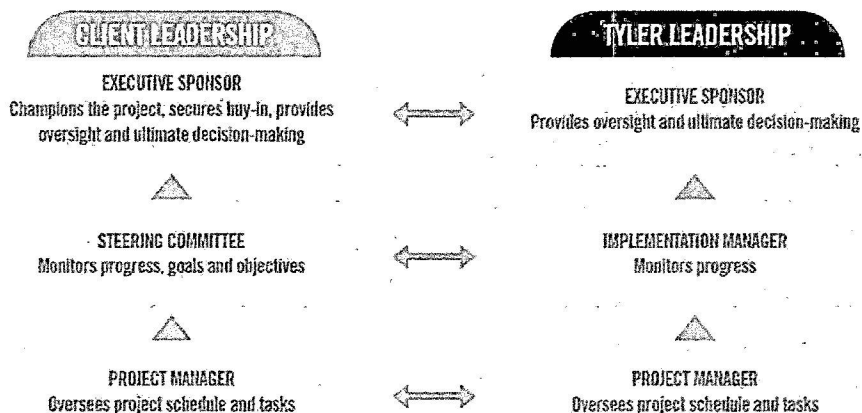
CLIENT LEADERSHIP

EXECUTIVE SPONSOR
Champions the project, secures buy-in, provides oversight and ultimate decision-making

STEERING COMMITTEE
Monitors progress, goals and objectives

PROJECT MANAGER
Oversees project schedule and tasks

TYLER LEADERSHIP

EXECUTIVE SPONSOR
Provides oversight and ultimate decision-making

IMPLEMENTATION MANAGER
Monitors progress

PROJECT MANAGER
Oversees project schedule and tasks